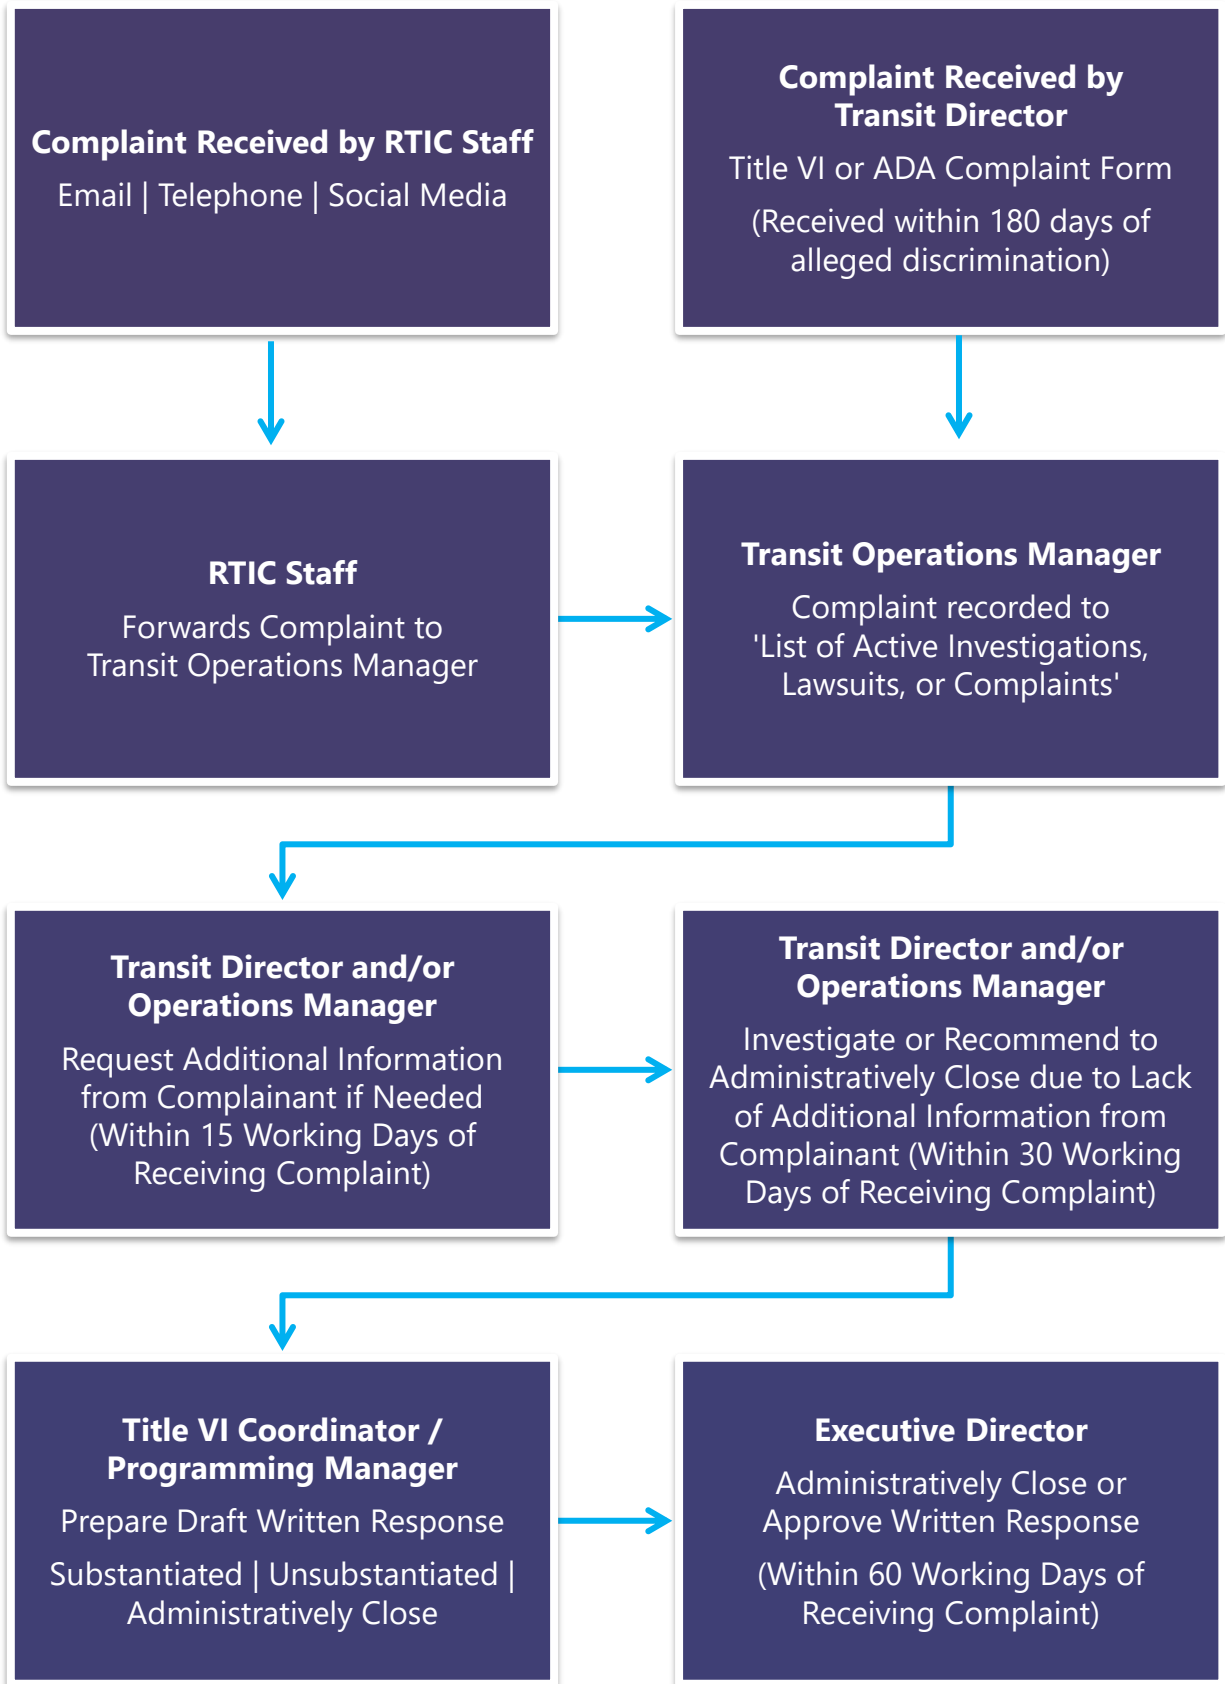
Complaint Received by RTIC Staff

Email | Telephone | Social Media

Complaint Received by Transit Director

Title VI or ADA Complaint Form

(Received within 180 days of alleged discrimination)

RTIC Staff

Forwards Complaint to Transit Operations Manager

Transit Operations Manager

Complaint recorded to 'List of Active Investigations, Lawsuits, or Complaints'

Transit Director and/or Operations Manager

Request Additional Information from Complainant if Needed (Within 15 Working Days of Receiving Complaint)

Transit Director and/or Operations Manager

Investigate or Recommend to Administratively Close due to Lack of Additional Information from Complainant (Within 30 Working Days of Receiving Complaint)

Title VI Coordinator / Programming Manager

Prepare Draft Written Response

Substantiated | Unsubstantiated | Administratively Close

Executive Director

Administratively Close or Approve Written Response

(Within 60 Working Days of Receiving Complaint)